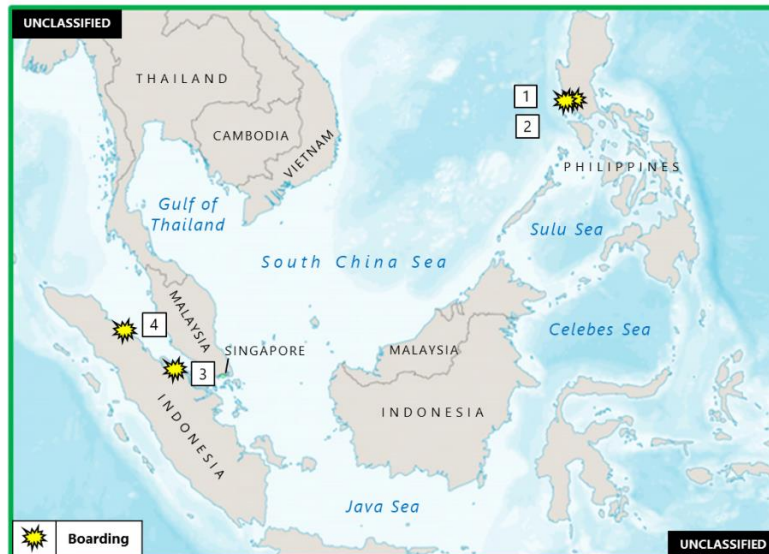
UNCLASSIFIED

THAILAND

CAMBODIA

VIETNAM

1

2

PHILIPPINES

Gulf of Thailand

Sulu Sea

South China Sea

MALAYSIA

4

SINGAPORE

MALAYSIA

Celebes Sea

3

INDONESIA

INDONESIA

Java Sea

Boarding

UNCLASSIFIED